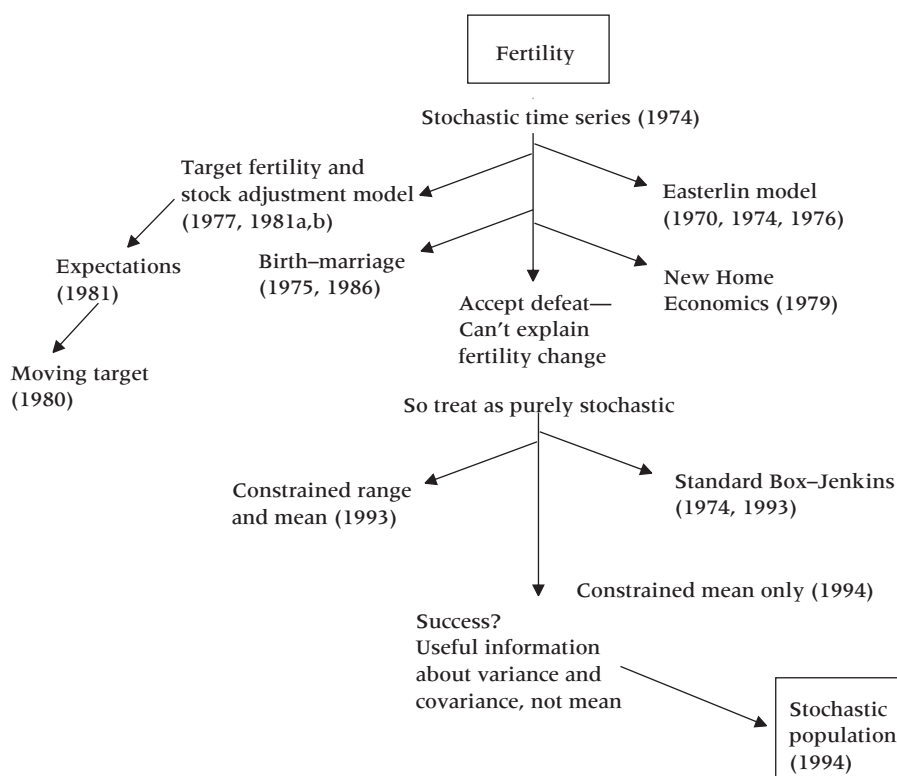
Fertility

Stochastic time series (1974)

Target fertility and stock adjustment model (1977, 1981a,b)

Easterlin model (1970, 1974, 1976)

Expectations (1981)

Birth–marriage (1975, 1986)

New Home Economics (1979)

Accept defeat— Can't explain fertility change

Moving target (1980)

So treat as purely stochastic

Constrained range and mean (1993)

Standard Box–Jenkins (1974, 1993)

Constrained mean only (1994)

Success? Useful information about variance and covariance, not mean

Stochastic population (1994)